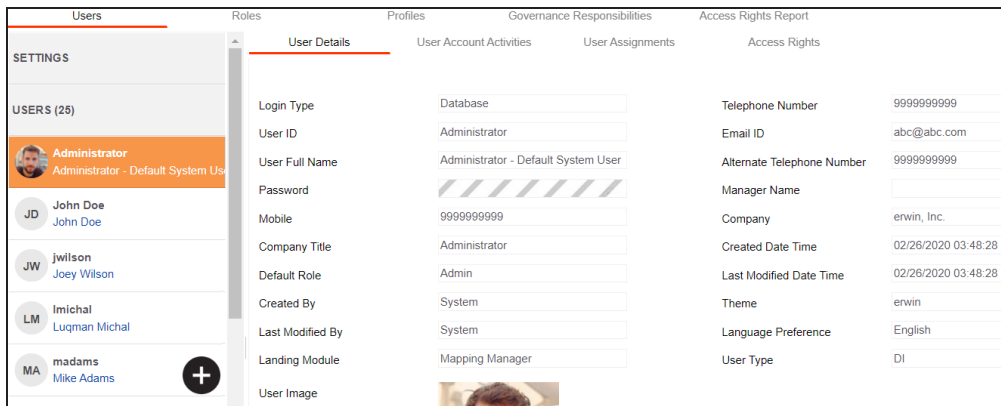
Users Roles Profiles Governance Responsibilities Access Rights Report

SETTINGS

USERS (25)

Administrator
Administrator - Default System Us

JD John Doe
John Doe

JW jwilson
Joey Wilson

LM lmichal
Luqman Michal

MA madams
Mike Adams

+

User Details User Account Activities User Assignments Access Rights

| | | | |
|---|---|---|---|
| Login Type | Database | Telephone Number | 9999999999 |
| User ID | Administrator | Email ID | abc@abc.com |
| User Full Name | Administrator - Default System User | Alternate Telephone Number | 9999999999 |
| Password | | Manager Name | |
| Mobile | 9999999999 | Company | erwin, Inc. |
| Company Title | Administrator | Created Date Time | 02/26/2020 03:48:28 |
| Default Role | Admin | Last Modified Date Time | 02/26/2020 03:48:28 |
| Created By | System | Theme | erwin |
| Last Modified By | System | Language Preference | English |
| Landing Module | Mapping Manager | User Type | DI |
| User Image | | | |